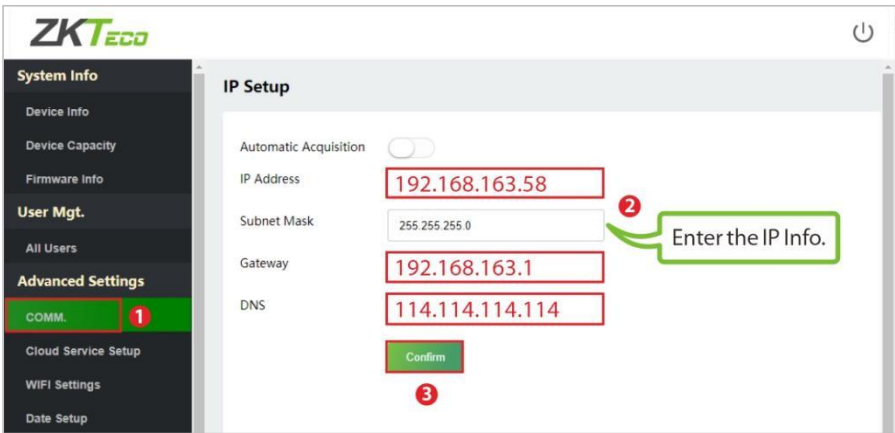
ZKTeco

System Info
Device Info
Device Capacity
Firmware Info
User Mgt.
All Users
Advanced Settings
COMM. 1
Cloud Service Setup
WIFI Settings
Date Setup

IP Setup

Automatic Acquisition
IP Address 192.168.163.58
Subnet Mask 255.255.255.0
Gateway 192.168.163.1
DNS 114.114.114.114

2 Enter the IP Info.

Confirm
3